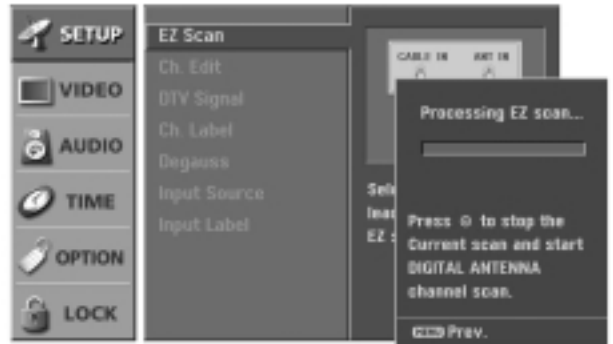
SETUP
VIDEO
AUDIO
TIME
OPTION
LOCK

EZ Scan
Ch. Edit
DTV Signal
Ch. Label
Degauss
Input Source
Input Label

CABLE IN
ANT IN

Sele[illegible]
Inse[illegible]
EZ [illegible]

Processing EZ scan...

Press ⊙ to stop the Current scan and start DIGITAL ANTENNA channel scan.

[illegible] Prev.